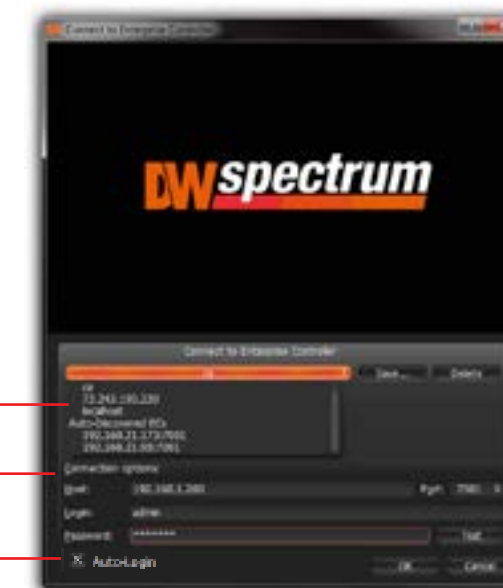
Connect to Enterprise Controller

DW spectrum

Connect to Enterprise Controller

Save... Delete

72.241.193.228
localhost
Auto-Discovered ECs
192.168.21.173:7001
192.168.21.50:7001

Connection options

Host: 192.168.1.260 Port: 7001

Login: admin

Password: ********

Test

Auto-Login

OK Cancel